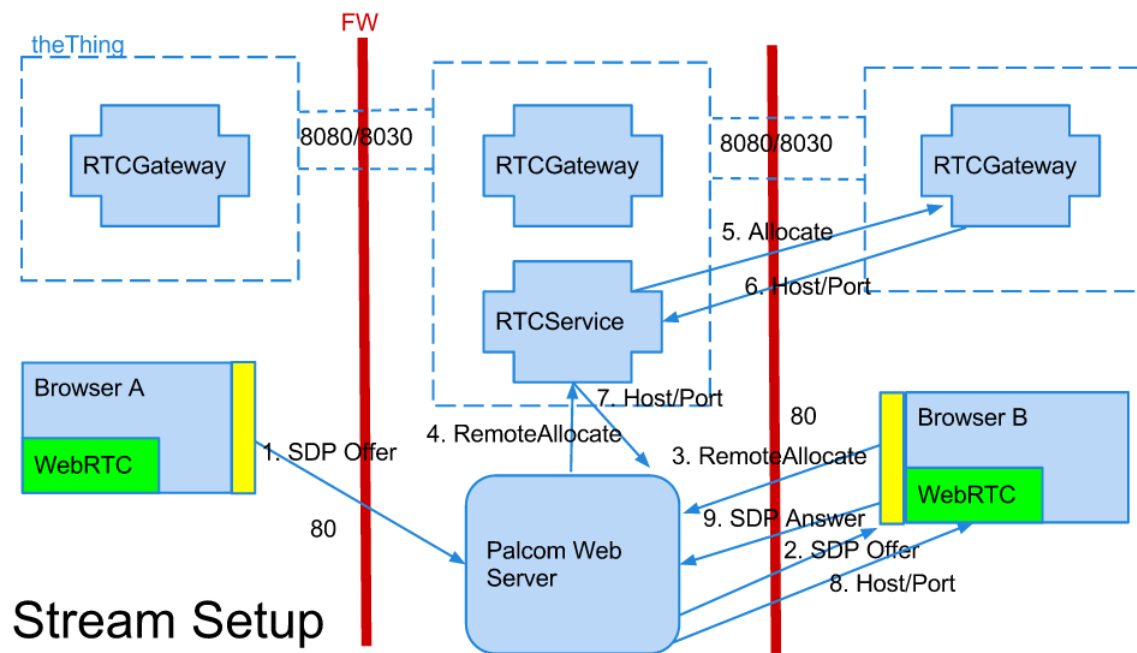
theThing

FW

RTCGateway

8080/8030

RTCGateway

8080/8030

RTCGateway

5. Allocate

6. Host/Port

RTCService

Browser A

WebRTC

1. SDP Offer

80

4. RemoteAllocate

7. Host/Port

80

Browser B

WebRTC

3. RemoteAllocate

9. SDP Answer

2. SDP Offer

8. Host/Port

Palcom Web Server

Stream Setup